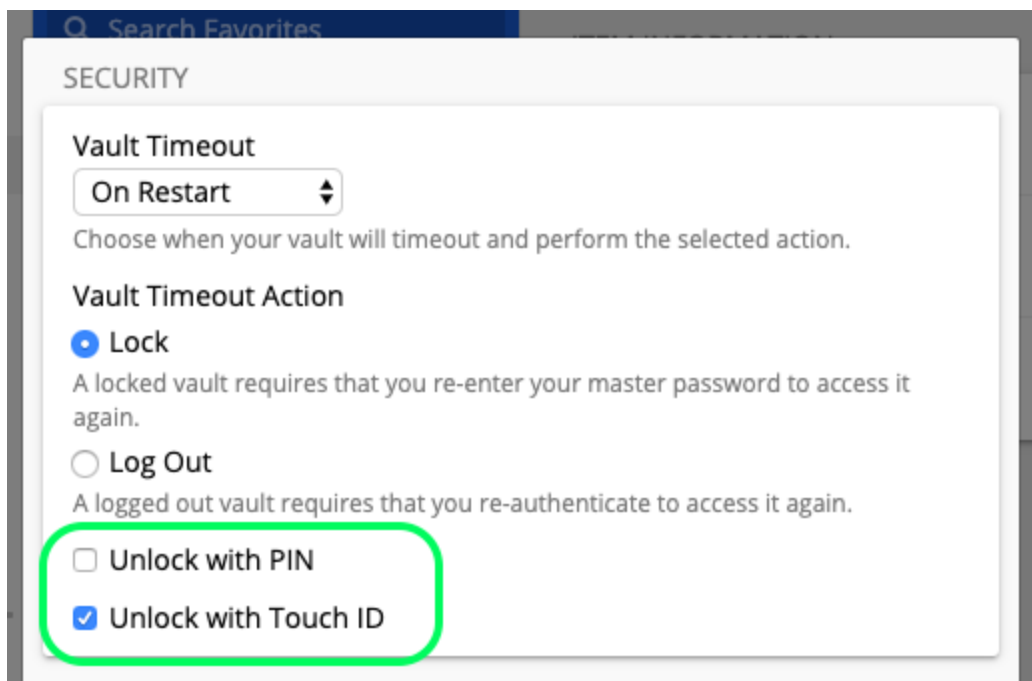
Search Favorites

ITEM INFORMATION

SECURITY

Vault Timeout

On Restart

Choose when your vault will timeout and perform the selected action.

Vault Timeout Action

Lock

A locked vault requires that you re-enter your master password to access it again.

Log Out

A logged out vault requires that you re-authenticate to access it again.

Unlock with PIN

Unlock with Touch ID